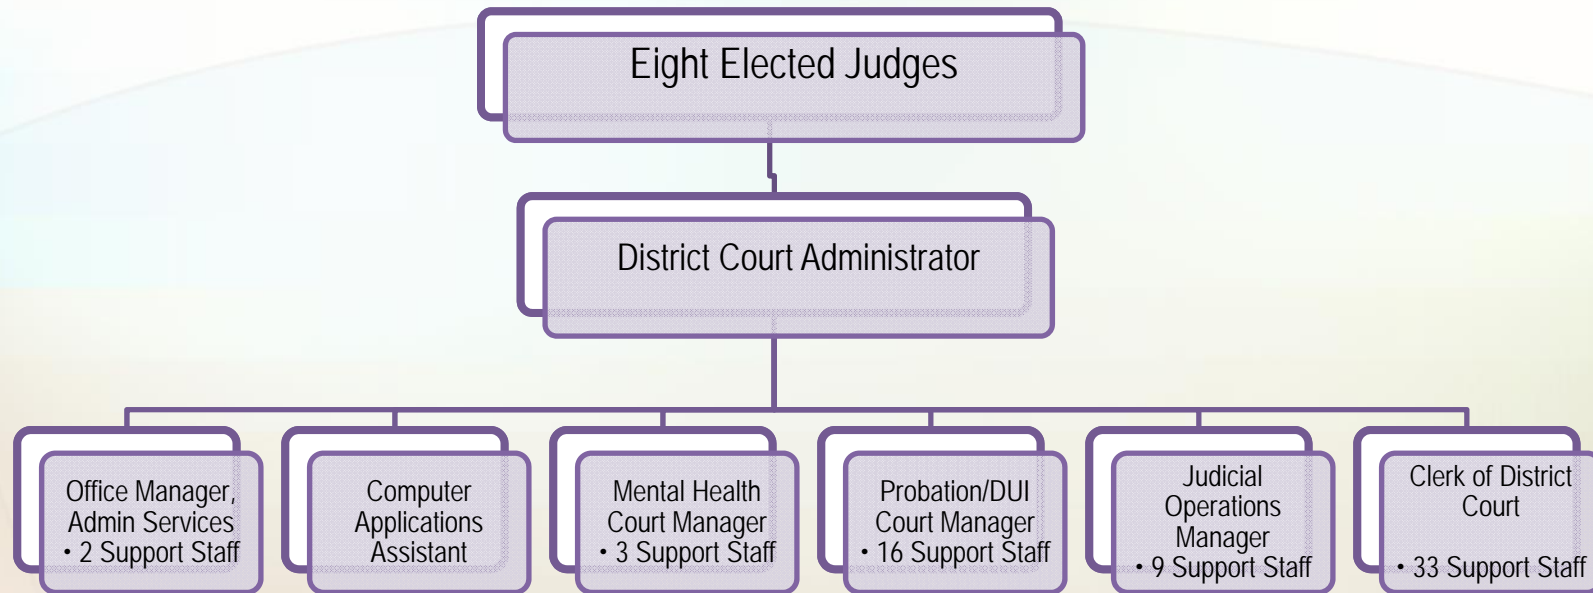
Eight Elected Judges

District Court Administrator

Office Manager, Admin Services
• 2 Support Staff

Computer Applications Assistant

Mental Health Court Manager
• 3 Support Staff

Probation/DUI Court Manager
• 16 Support Staff

Judicial Operations Manager
• 9 Support Staff

Clerk of District Court
• 33 Support Staff